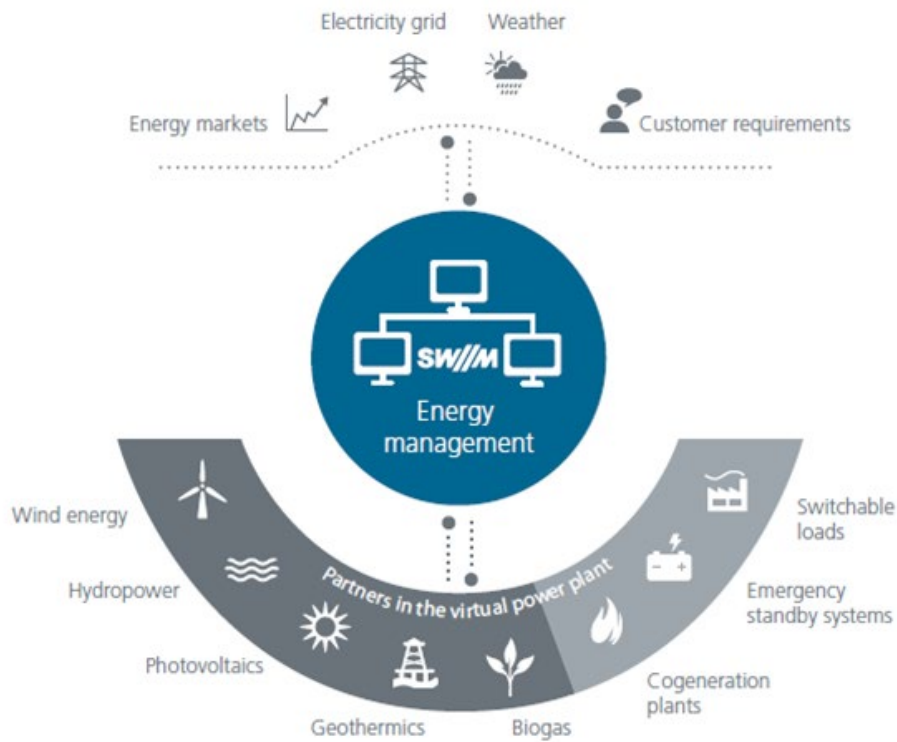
Electricity grid

Weather

Energy markets

Customer requirements

SW//M

Energy management

Partners in the virtual power plant

Wind energy

Hydropower

Photovoltaics

Geothermics

Biogas

Switchable loads

Emergency standby systems

Cogeneration plants